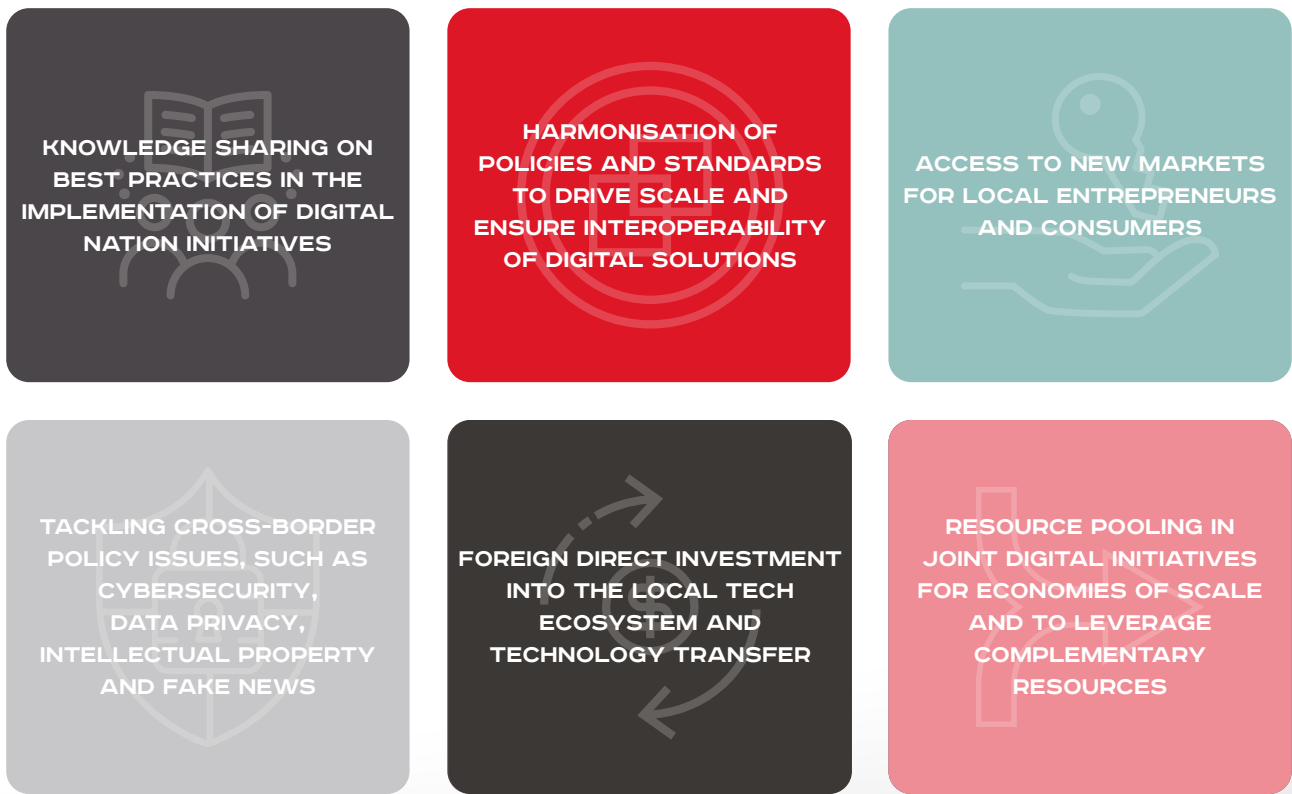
KNOWLEDGE SHARING ON BEST PRACTICES IN THE IMPLEMENTATION OF DIGITAL NATION INITIATIVES

HARMONISATION OF POLICIES AND STANDARDS TO DRIVE SCALE AND ENSURE INTEROPERABILITY OF DIGITAL SOLUTIONS

ACCESS TO NEW MARKETS FOR LOCAL ENTREPRENEURS AND CONSUMERS

TACKLING CROSS-BORDER POLICY ISSUES, SUCH AS CYBERSECURITY, DATA PRIVACY, INTELLECTUAL PROPERTY AND FAKE NEWS

FOREIGN DIRECT INVESTMENT INTO THE LOCAL TECH ECOSYSTEM AND TECHNOLOGY TRANSFER

RESOURCE POOLING IN JOINT DIGITAL INITIATIVES FOR ECONOMIES OF SCALE AND TO LEVERAGE COMPLEMENTARY RESOURCES